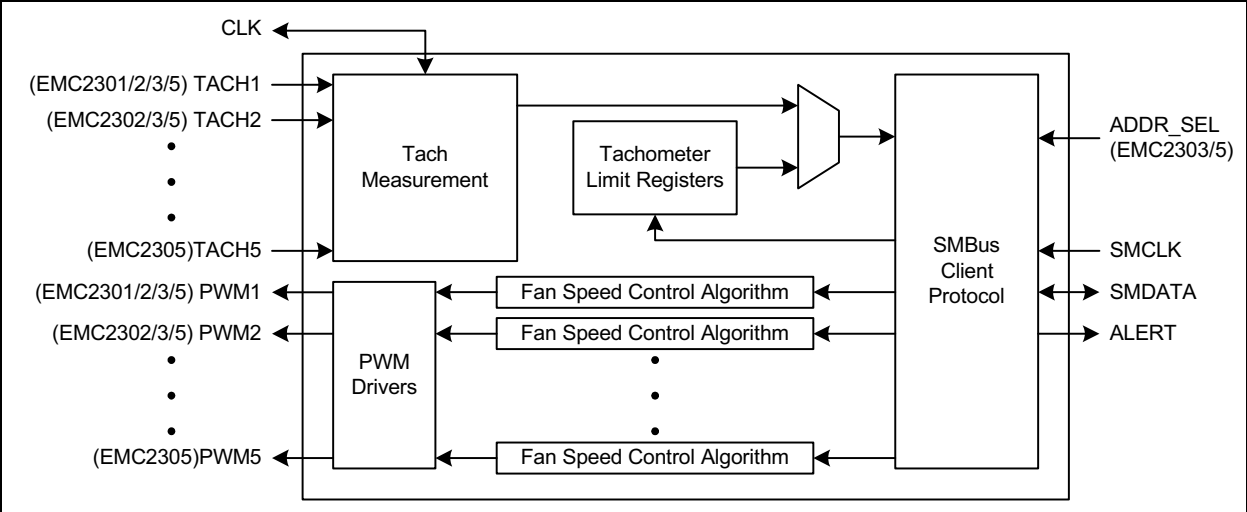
CLK

(EMC2301/2/3/5) TACH1

(EMC2302/3/5) TACH2

(EMC2305)TACH5

Tach Measurement

Tachometer Limit Registers

ADDR_SEL (EMC2303/5)

SMBus Client Protocol

SMCLK

SMDATA

ALERT

(EMC2301/2/3/5) PWM1

(EMC2302/3/5) PWM2

(EMC2305)PWM5

PWM Drivers

Fan Speed Control Algorithm

Fan Speed Control Algorithm

Fan Speed Control Algorithm